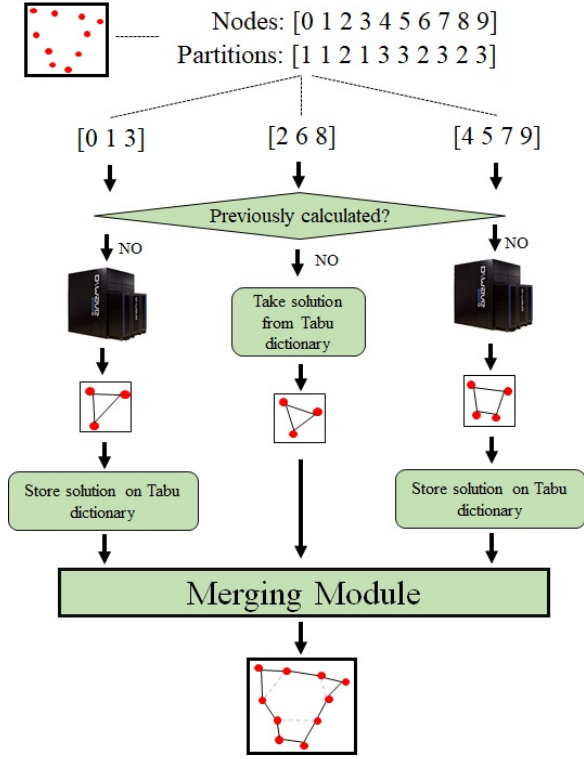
Nodes: [0 1 2 3 4 5 6 7 8 9]
Partitions: [1 1 2 1 3 3 2 3 2 3]

[0 1 3]

[2 6 8]

[4 5 7 9]

Previously calculated?

NO

NO

NO

Take solution from Tabu dictionary

Store solution on Tabu dictionary

Store solution on Tabu dictionary

Merging Module